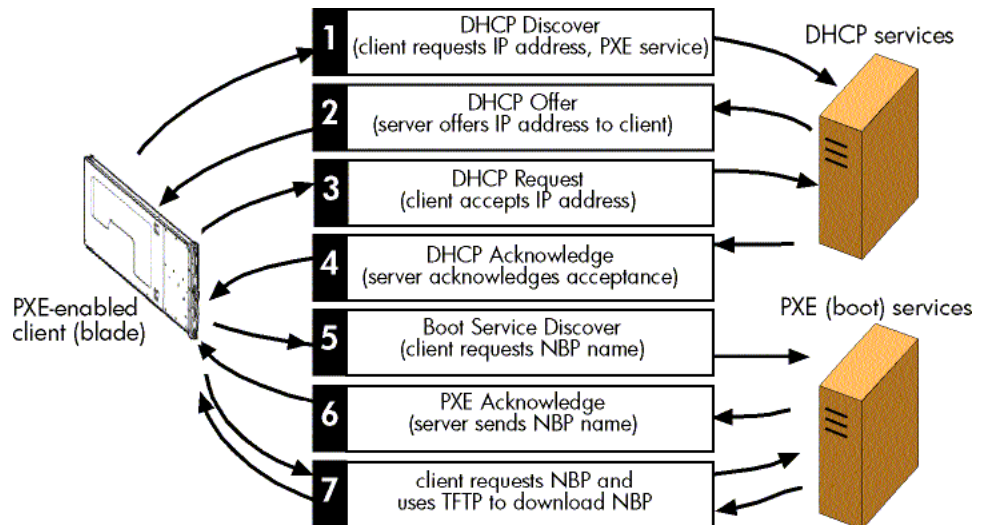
PXE-enabled client (blade)

1 DHCP Discover (client requests IP address, PXE service)

2 DHCP Offer (server offers IP address to client)

3 DHCP Request (client accepts IP address)

4 DHCP Acknowledge (server acknowledges acceptance)

5 Boot Service Discover (client requests NBP name)

6 PXE Acknowledge (server sends NBP name)

7 client requests NBP and uses TFTP to download NBP

DHCP services

PXE (boot) services